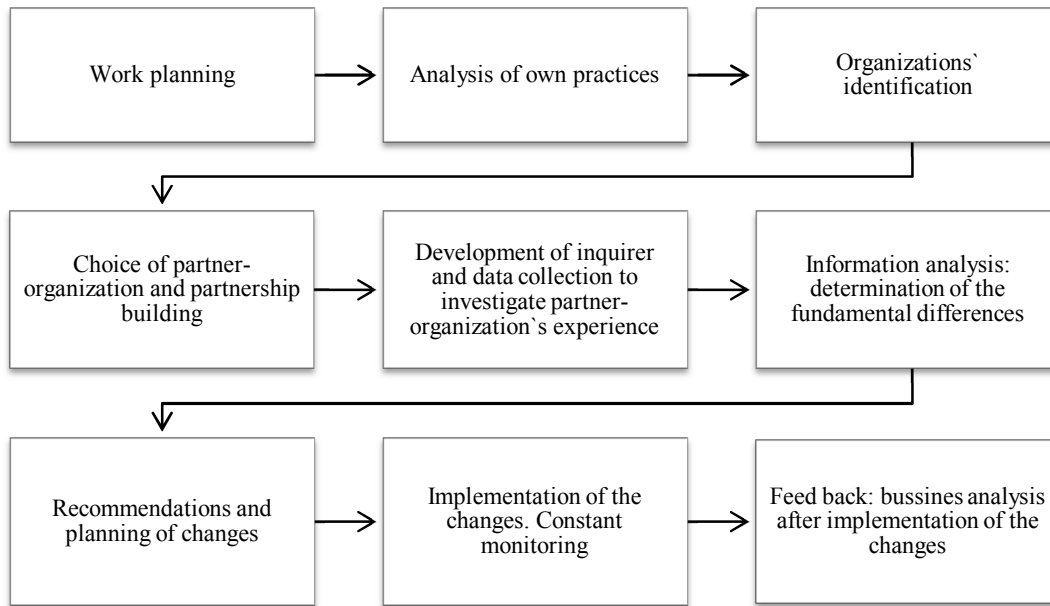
Work planning

Analysis of own practices

Organizations` identification

Choice of partner-organization and partnership building

Development of inquirer and data collection to investigate partner-organization`s experience

Information analysis: determination of the fundamental differences

Recommendations and planning of changes

Implementation of the changes. Constant monitoring

Feed back: bussines analysis after implementation of the changes